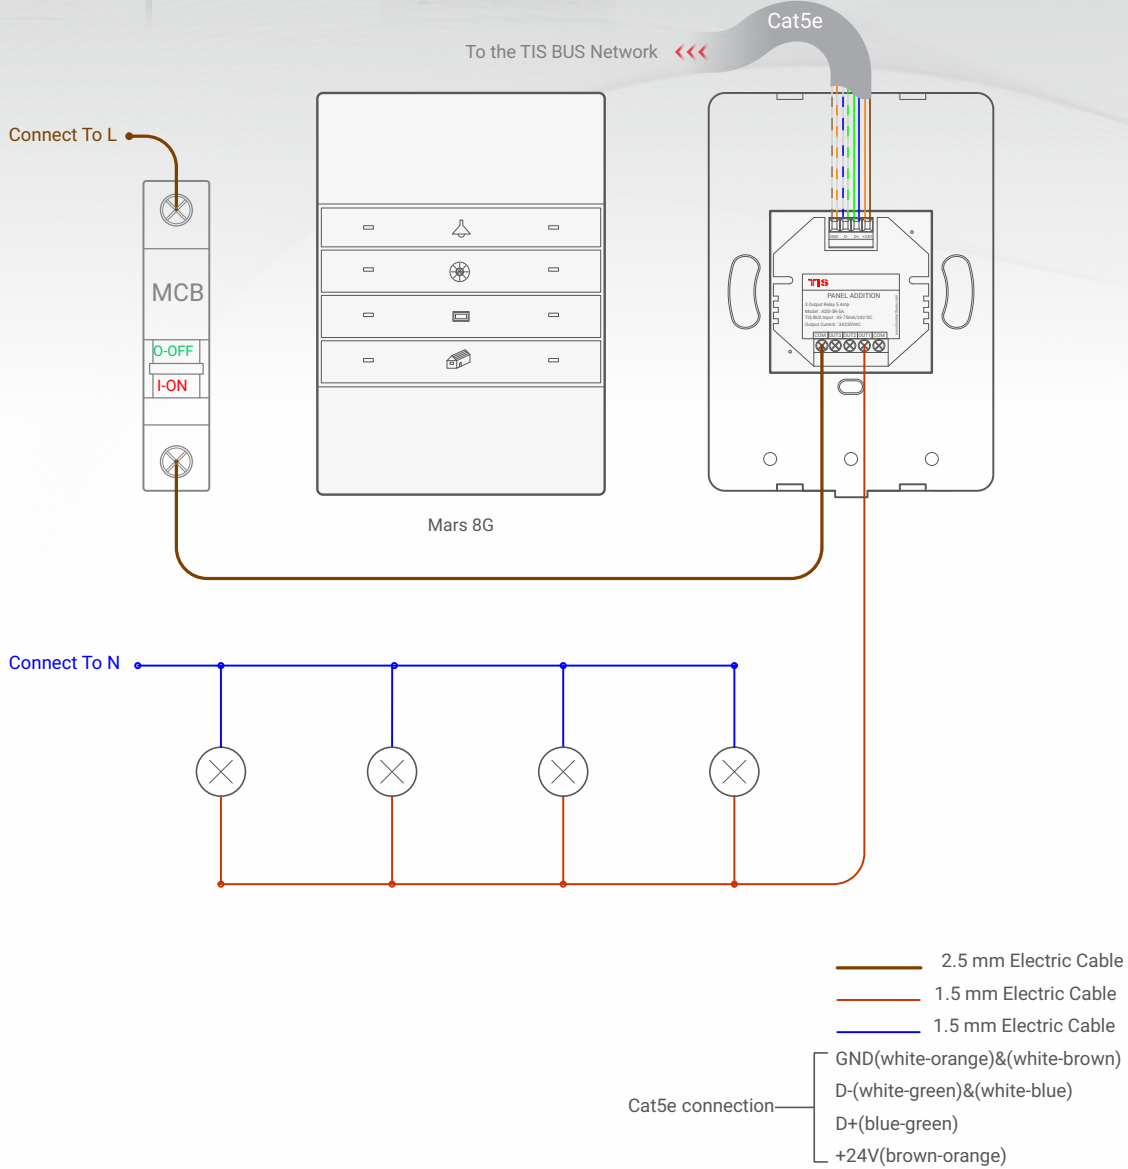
Cat5e

To the TIS BUS Network

Connect To L

MCB

O-OFF

I-ON

TIS

PANEL ADDITION

Mars 8G

Connect To N

2.5 mm Electric Cable

1.5 mm Electric Cable

1.5 mm Electric Cable

Cat5e connection

GND(white-orange)&(white-brown)

D-(white-green)&(white-blue)

D+(blue-green)

+24V(brown-orange)